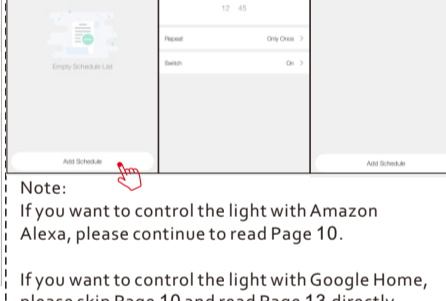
Empty Schedule List

Add Schedule

12 45

Repeat Only Once >

Switch On >

Add Schedule

Note:
If you want to control the light with Amazon Alexa, please continue to read Page 10.

If you want to control the light with Google Home, please skip Page 10 and read Page 13 directly.